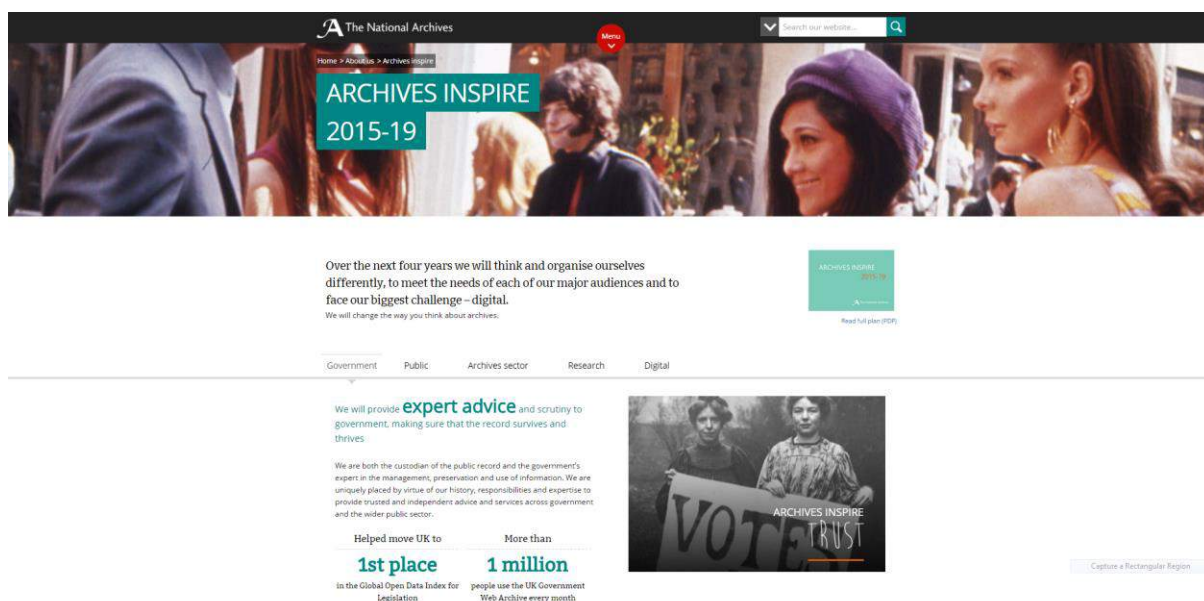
The National Archives

Menu

Search our website...

Home > About us > Archives inspire

ARCHIVES INSPIRE 2015-19

Over the next four years we will think and organise ourselves differently, to meet the needs of each of our major audiences and to face our biggest challenge – digital.

We will change the way you think about archives.

ARCHIVES INSPIRE 2015-19

Read full plan (PDF)

Government Public Archives sector Research Digital

We will provide expert advice and scrutiny to government, making sure that the record survives and thrives

We are both the custodian of the public record and the government's expert in the management, preservation and use of information. We are uniquely placed by virtue of our history, responsibilities and expertise to provide trusted and independent advice and services across government and the wider public sector.

Helped move UK to
1st place
in the Global Open Data Index for Legislation

More than
1 million
people use the UK Government Web Archive every month

VOTES

ARCHIVES INSPIRE
TRUST

Capture a Rectangular Region